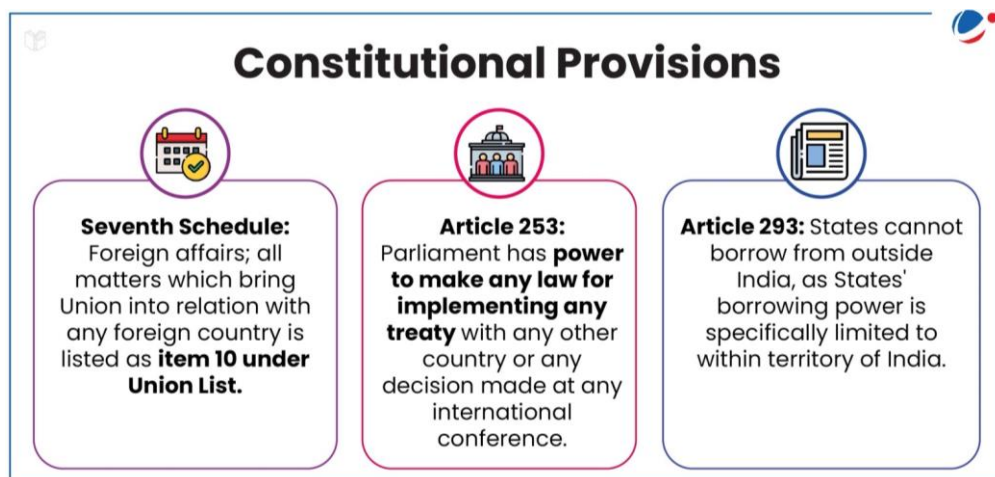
Constitutional Provisions

Seventh Schedule: Foreign affairs; all matters which bring Union into relation with any foreign country is listed as item 10 under Union List.

Article 253: Parliament has power to make any law for implementing any treaty with any other country or any decision made at any international conference.

Article 293: States cannot borrow from outside India, as States' borrowing power is specifically limited to within territory of India.